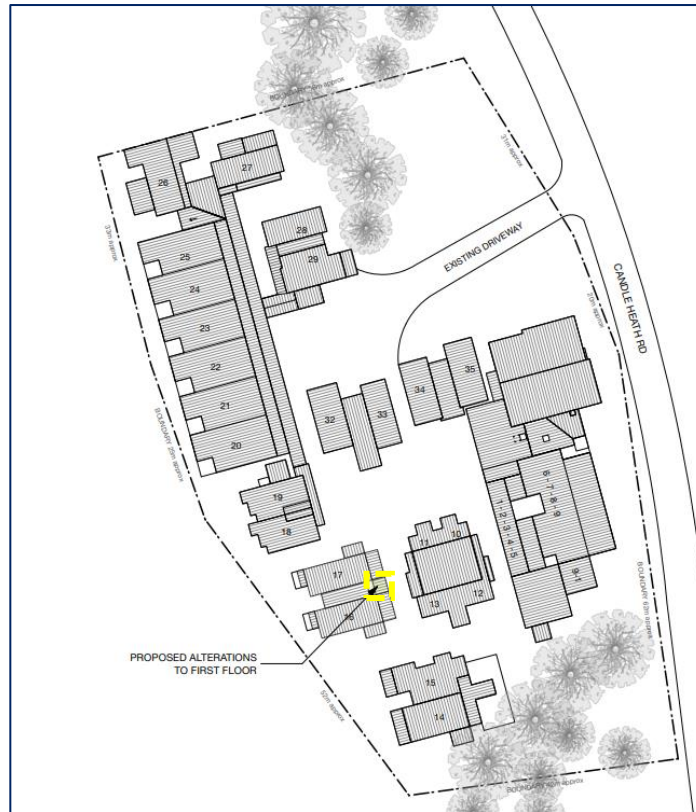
BOUNDARY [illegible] approx

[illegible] approx

26

27

28

29

EXISTING DRIVEWAY

CANDLE HEATH RD

33m approx

25

24

23

22

21

20

BOUNDARY 20m approx

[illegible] approx

34

35

32

33

11

6

7

8

9

1

2

3

4

5

19

18

17

16

11

10

13

12

9A

BOUNDARY 63m approx

PROPOSED ALTERATIONS TO FIRST FLOOR

15

14

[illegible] approx

BOUNDARY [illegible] approx